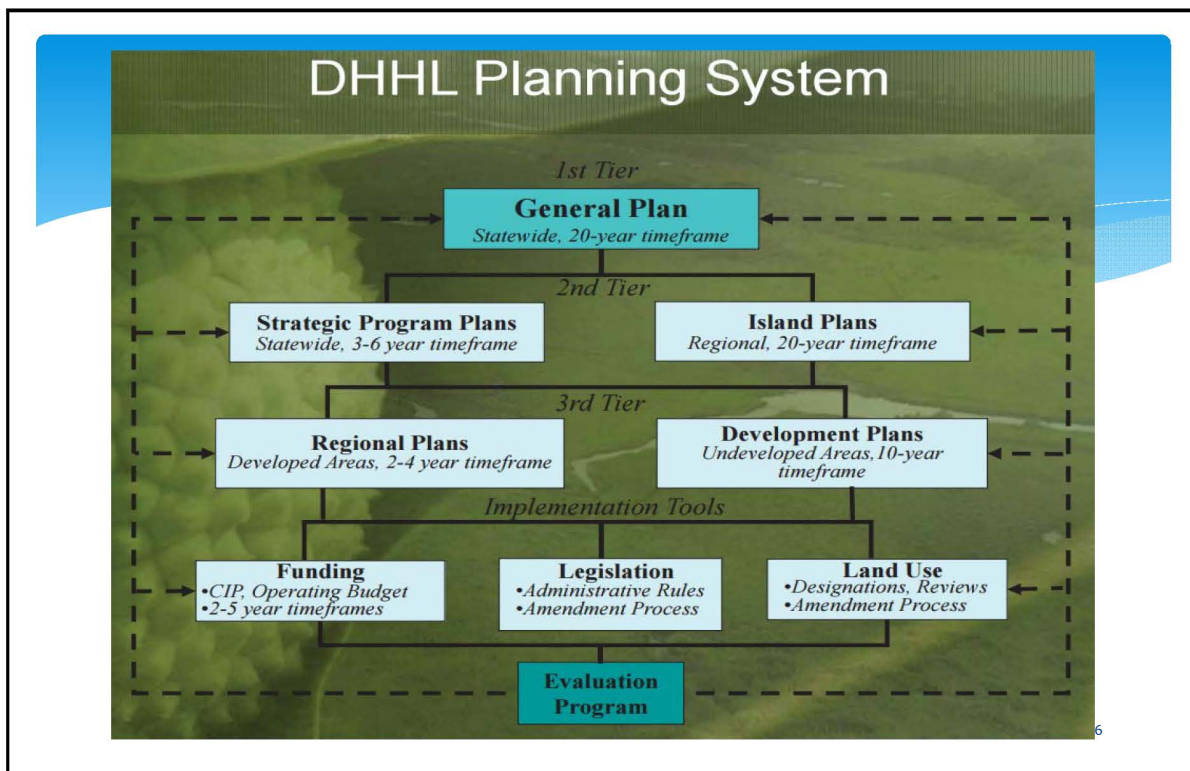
DHHL Planning System

1st Tier

General Plan
Statewide, 20-year timeframe

2nd Tier

Strategic Program Plans
Statewide, 3-6 year timeframe

Island Plans
Regional, 20-year timeframe

3rd Tier

Regional Plans
Developed Areas, 2-4 year timeframe

Development Plans
Undeveloped Areas,10-year timeframe

Implementation Tools

Funding
•CIP, Operating Budget
•2-5 year timeframes

Legislation
•Administrative Rules
•Amendment Process

Land Use
•Designations, Reviews
•Amendment Process

Evaluation Program

6